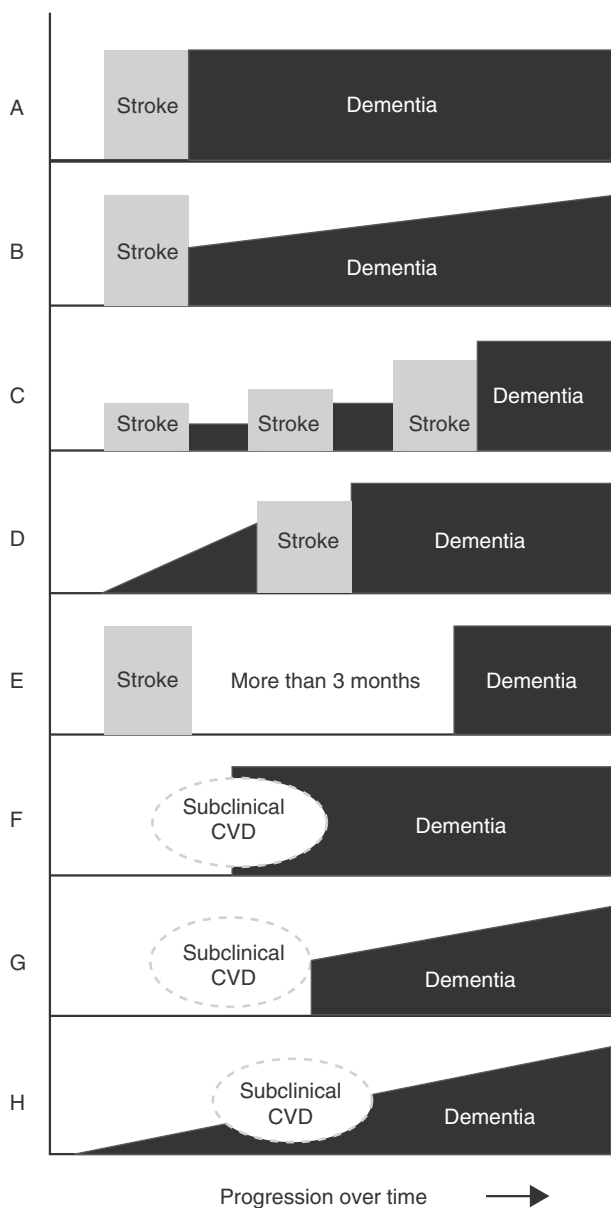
A
Stroke
Dementia

B
Stroke
Dementia

C
Stroke
Stroke
Stroke
Dementia

D
Stroke
Dementia

E
Stroke
More than 3 months
Dementia

F
Subclinical CVD
Dementia

G
Subclinical CVD
Dementia

H
Subclinical CVD
Dementia

Progression over time